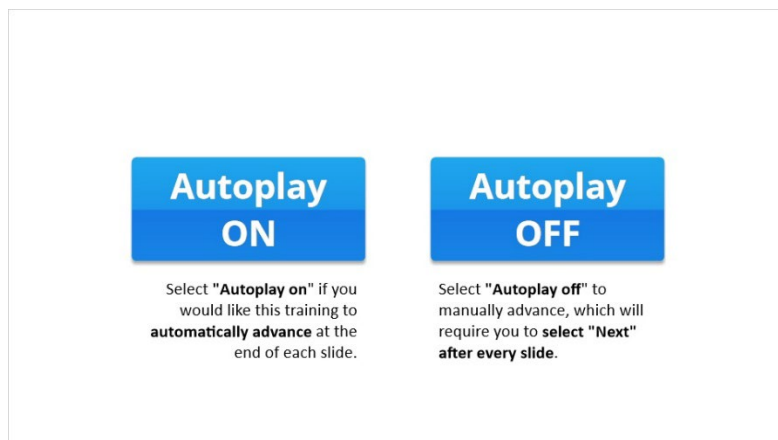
Autoplay ON

Select "Autoplay on" if you would like this training to automatically advance at the end of each slide.

Autoplay OFF

Select "Autoplay off" to manually advance, which will require you to select "Next" after every slide.